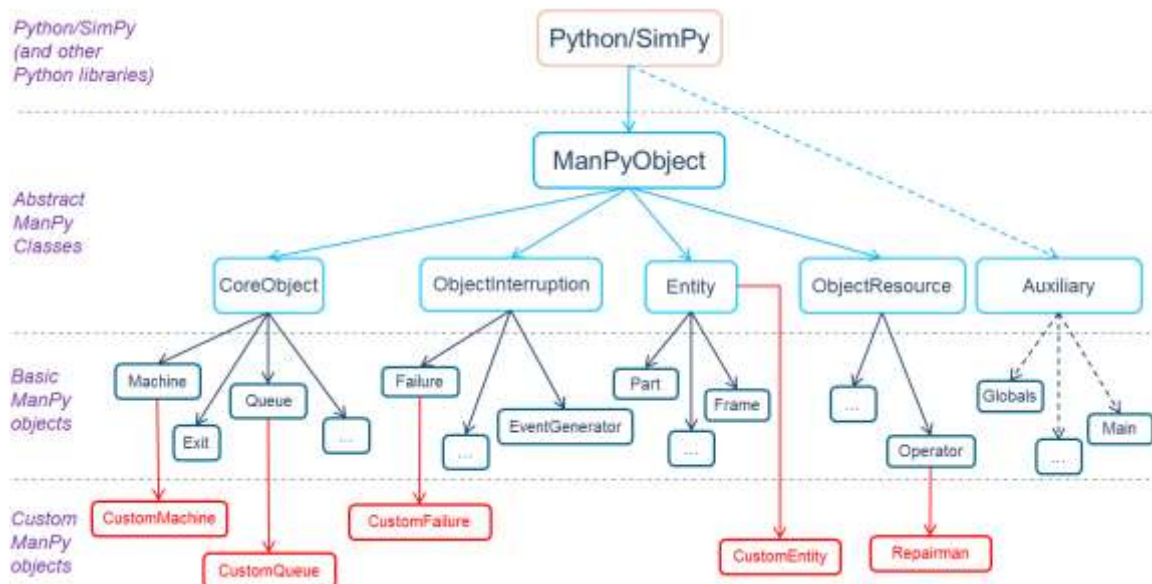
Python/SimPy (and other Python libraries)

Python/SimPy

ManPyObject

Abstract ManPy Classes

CoreObject

ObjectInterruption

Entity

ObjectResource

Auxiliary

Basic ManPy objects

Machine

Exit

Queue

...

Failure

...

EventGenerator

Part

...

Frame

...

Operator

Globals

...

Main

Custom ManPy objects

CustomMachine

CustomQueue

CustomFailure

CustomEntity

Repairman